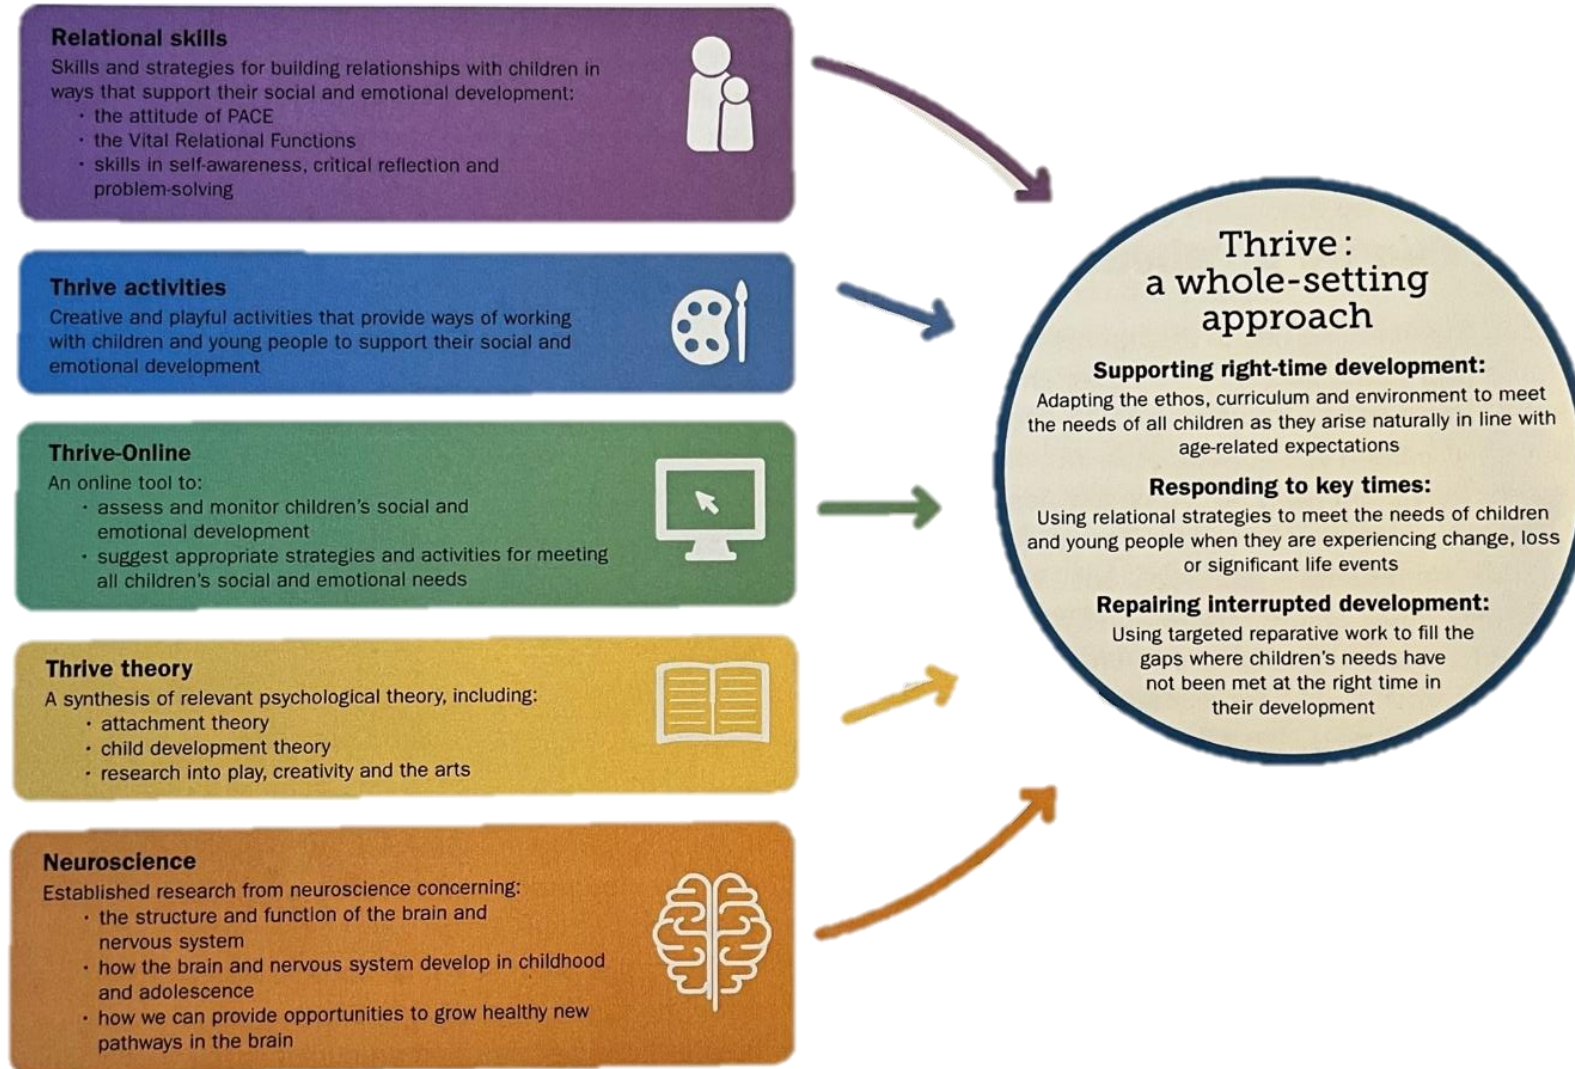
**Relational skills**
Skills and strategies for building relationships with children in ways that support their social and emotional development:
- the attitude of PACE
- the Vital Relational Functions
- skills in self-awareness, critical reflection and problem-solving

**Thrive activities**
Creative and playful activities that provide ways of working with children and young people to support their social and emotional development

**Thrive-Online**
An online tool to:
- assess and monitor children's social and emotional development
- suggest appropriate strategies and activities for meeting all children's social and emotional needs

**Thrive theory**
A synthesis of relevant psychological theory, including:
- attachment theory
- child development theory
- research into play, creativity and the arts

**Neuroscience**
Established research from neuroscience concerning:
- the structure and function of the brain and nervous system
- how the brain and nervous system develop in childhood and adolescence
- how we can provide opportunities to grow healthy new pathways in the brain

Thrive: a whole-setting approach

**Supporting right-time development:**
Adapting the ethos, curriculum and environment to meet the needs of all children as they arise naturally in line with age-related expectations

**Responding to key times:**
Using relational strategies to meet the needs of children and young people when they are experiencing change, loss or significant life events

**Repairing interrupted development:**
Using targeted reparative work to fill the gaps where children's needs have not been met at the right time in their development